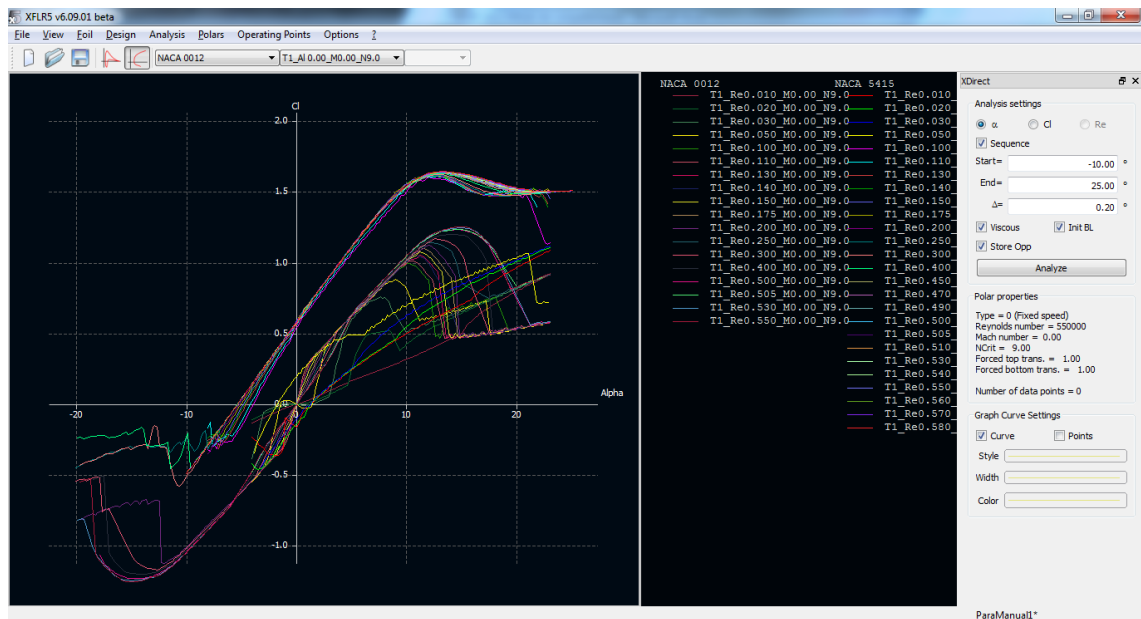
XFLR5 v6.09.01 beta

File View Foil Design Analysis Polars Operating Points Options ?

NACA 0012 T1_Al 0.00_M0.00_N9.0

Cl
2.0
1.5
1.0
0.5
0.0
-0.5
-1.0
-20 -10 0 10 20
Alpha

NACA 0012
T1_Re0.010_M0.00_N9.0
T1_Re0.020_M0.00_N9.0
T1_Re0.030_M0.00_N9.0
T1_Re0.050_M0.00_N9.0
T1_Re0.100_M0.00_N9.0
T1_Re0.110_M0.00_N9.0
T1_Re0.130_M0.00_N9.0
T1_Re0.140_M0.00_N9.0
T1_Re0.150_M0.00_N9.0
T1_Re0.175_M0.00_N9.0
T1_Re0.200_M0.00_N9.0
T1_Re0.250_M0.00_N9.0
T1_Re0.300_M0.00_N9.0
T1_Re0.400_M0.00_N9.0
T1_Re0.500_M0.00_N9.0
T1_Re0.505_M0.00_N9.0
T1_Re0.530_M0.00_N9.0
T1_Re0.550_M0.00_N9.0

NACA 5415
T1_Re0.010
T1_Re0.020
T1_Re0.030
T1_Re0.050
T1_Re0.100
T1_Re0.110
T1_Re0.130
T1_Re0.140
T1_Re0.150
T1_Re0.175
T1_Re0.200
T1_Re0.250
T1_Re0.300
T1_Re0.400
T1_Re0.450
T1_Re0.470
T1_Re0.490
T1_Re0.500
T1_Re0.505
T1_Re0.510
T1_Re0.530
T1_Re0.540
T1_Re0.550
T1_Re0.560
T1_Re0.570
T1_Re0.580

XDirect
Analysis settings
α Cl Re
Sequence
Start= -10.00 °
End= 25.00 °
Δ= 0.20 °
Viscous Init BL
Store Opp
Analyze

Polar properties
Type = 0 (Fixed speed)
Reynolds number = 550000
Mach number = 0.00
NCrit = 9.00
Forced top trans. = 1.00
Forced bottom trans. = 1.00

Number of data points = 0

Graph Curve Settings
Curve Points
Style
Width
Color

ParaManual1*